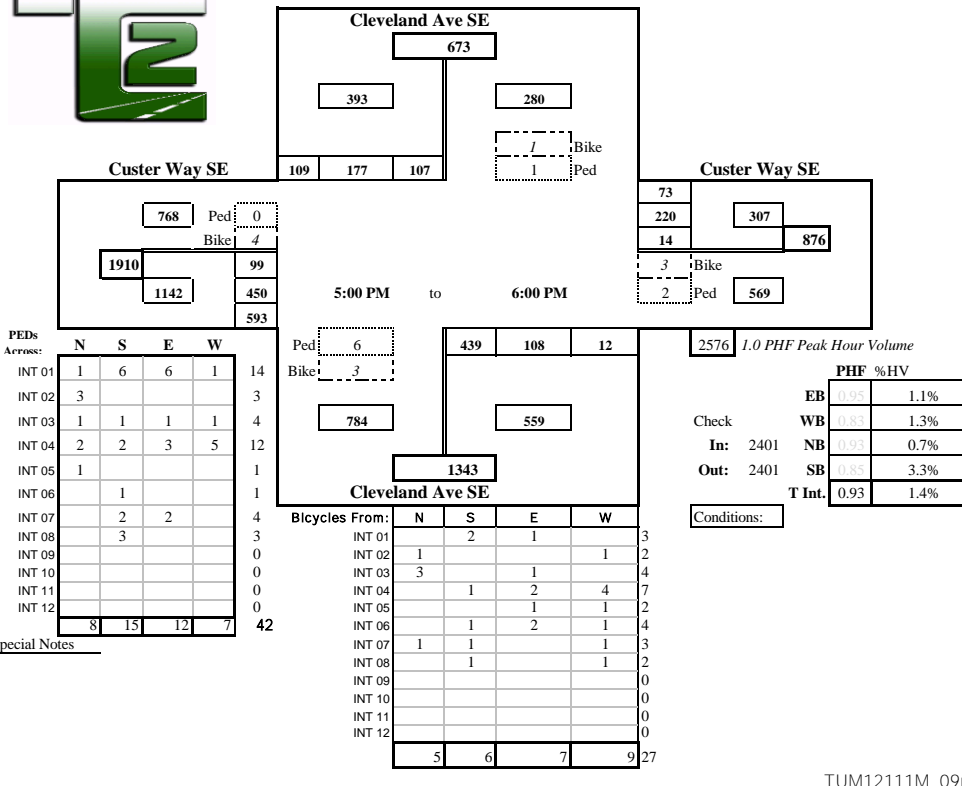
Cleveland Ave SE

673

393

280

1 Bike

1 Ped

Custer Way SE

109 | 177 | 107

Custer Way SE

73

220

14

307

876

768

Ped 0

Bike 4

1910

99

1142

450

593

3 Bike

2 Ped

569

5:00 PM to 6:00 PM

| PEDs Across: | N | S | E | W | |
|---|---|---|---|---|---|
| INT 01 | 1 | 6 | 6 | 1 | 14 |
| INT 02 | 3 | | | | 3 |
| INT 03 | 1 | 1 | 1 | 1 | 4 |
| INT 04 | 2 | 2 | 3 | 5 | 12 |
| INT 05 | 1 | | | | 1 |
| INT 06 | | 1 | | | 1 |
| INT 07 | | 2 | 2 | | 4 |
| INT 08 | | 3 | | | 3 |
| INT 09 | | | | | 0 |
| INT 10 | | | | | 0 |
| INT 11 | | | | | 0 |
| INT 12 | | | | | 0 |
| | 8 | 15 | 12 | 7 | 42 |

pecial Notes

Ped 6

Bike 3

439 | 108 | 12

784

559

1343

Cleveland Ave SE

2576 1.0 PHF Peak Hour Volume

| | PHF | %HV |
|---|---|---|
| EB | 0.95 | 1.1% |
| WB | 0.83 | 1.3% |
| NB | 0.93 | 0.7% |
| SB | 0.85 | 3.3% |
| T Int. | 0.93 | 1.4% |

Check

In: 2401

Out: 2401

Conditions:

| Bicycles From: | N | S | E | W | |
|---|---|---|---|---|---|
| INT 01 | | 2 | 1 | | 3 |
| INT 02 | 1 | | | 1 | 2 |
| INT 03 | 3 | | 1 | | 4 |
| INT 04 | | 1 | 2 | 4 | 7 |
| INT 05 | | | 1 | 1 | 2 |
| INT 06 | | 1 | 2 | 1 | 4 |
| INT 07 | 1 | 1 | | 1 | 3 |
| INT 08 | | 1 | | 1 | 2 |
| INT 09 | | | | | 0 |
| INT 10 | | | | | 0 |
| INT 11 | | | | | 0 |
| INT 12 | | | | | 0 |
| | 5 | 6 | 7 | 9 | 27 |

TUM12111M 09